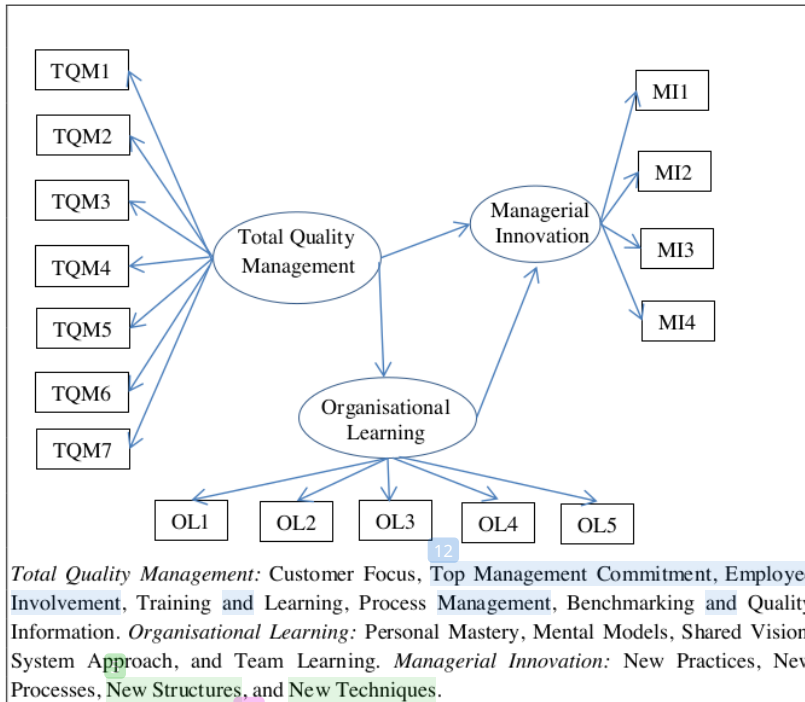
TQM1

TQM2

TQM3

TQM4

TQM5

TQM6

TQM7

Total Quality Management

Managerial Innovation

MI1

MI2

MI3

MI4

Organisational Learning

OL1

OL2

OL3

OL4

OL5

12

*Total Quality Management:* Customer Focus, Top Management Commitment, Employe Involvement, Training and Learning, Process Management, Benchmarking and Qualit Information. *Organisational Learning:* Personal Mastery, Mental Models, Shared Vision System Approach, and Team Learning. *Managerial Innovation:* New Practices, Nev Processes, New Structures, and New Techniques.